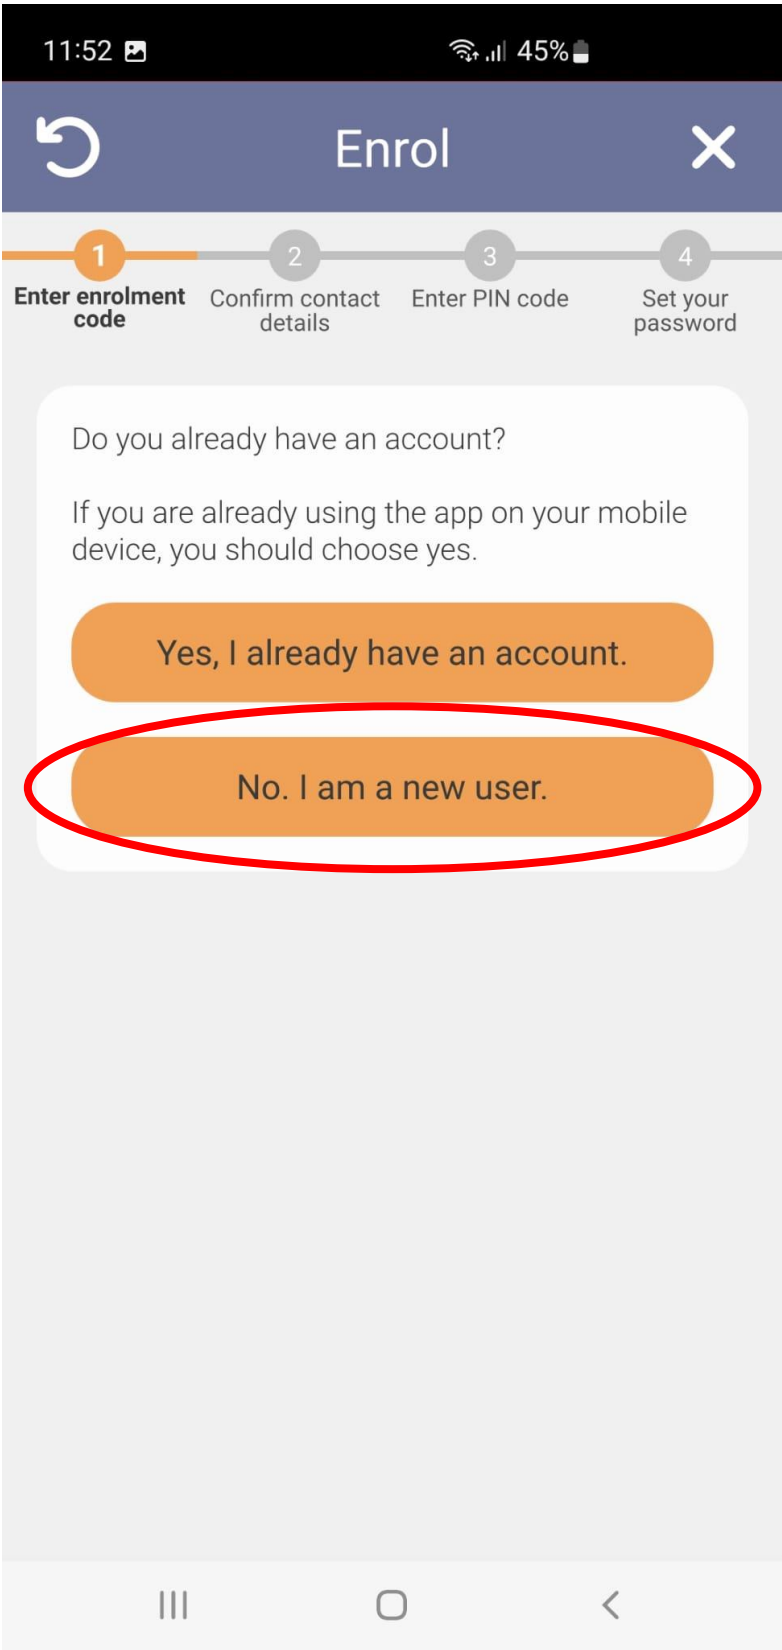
11:52 45%

Enrol

1 Enter enrolment code
2 Confirm contact details
3 Enter PIN code
4 Set your password

Do you already have an account?

If you are already using the app on your mobile device, you should choose yes.

Yes, I already have an account.

No. I am a new user.